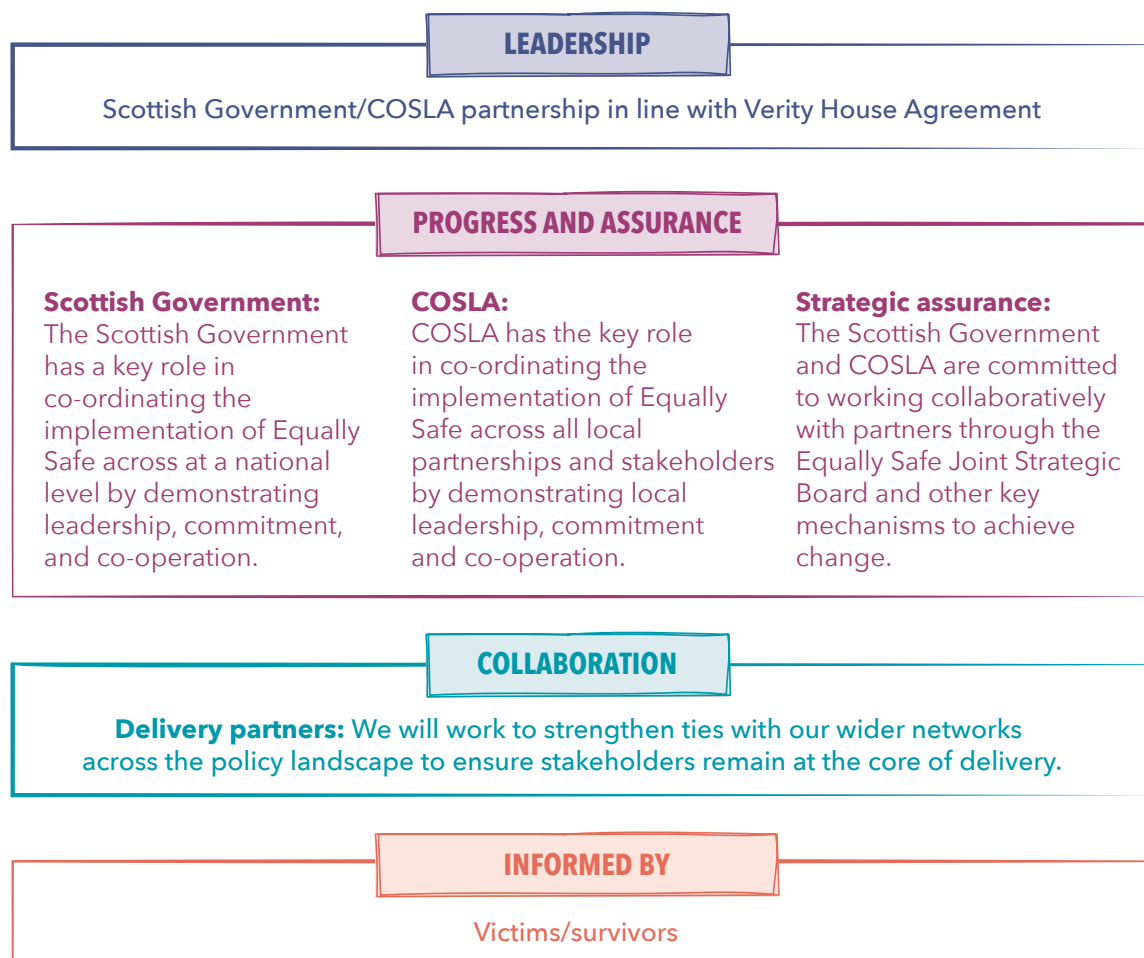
LEADERSHIP

Scottish Government/COSLA partnership in line with Verity House Agreement

PROGRESS AND ASSURANCE

Scottish Government:
The Scottish Government has a key role in co-ordinating the implementation of Equally Safe across at a national level by demonstrating leadership, commitment, and co-operation.

COSLA:
COSLA has the key role in co-ordinating the implementation of Equally Safe across all local partnerships and stakeholders by demonstrating local leadership, commitment and co-operation.

Strategic assurance:
The Scottish Government and COSLA are committed to working collaboratively with partners through the Equally Safe Joint Strategic Board and other key mechanisms to achieve change.

COLLABORATION

Delivery partners: We will work to strengthen ties with our wider networks across the policy landscape to ensure stakeholders remain at the core of delivery.

INFORMED BY

Victims/survivors